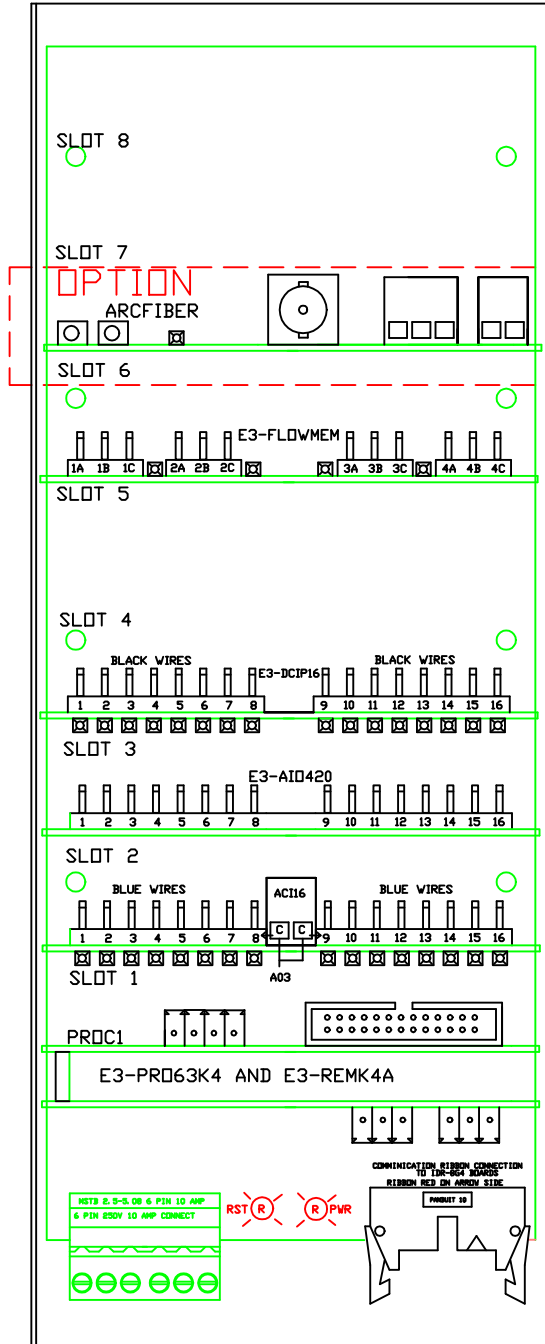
SLOT 8

SLOT 7

OPTION

ARCFIBER

SLOT 6

E3-FLOWMEM

1A 1B 1C 2A 2B 2C 3A 3B 3C 4A 4B 4C

SLOT 5

SLOT 4

BLACK WIRES

E3-DCIP16

BLACK WIRES

1 2 3 4 5 6 7 8 9 10 11 12 13 14 15 16

SLOT 3

E3-AIO420

1 2 3 4 5 6 7 8 9 10 11 12 13 14 15 16

SLOT 2

BLUE WIRES

ACI16

BLUE WIRES

1 2 3 4 5 6 7 8 C C 9 10 11 12 13 14 15 16

SLOT 1

A03

PROC1

E3-PRO63K4 AND E3-REMK4A

COMMUNICATION RIBBON CONNECTION TO IDR-8G4 BOARDS RIBBON RED ON ARROW SIDE

PANDUIT 10

MSTB 2.5-5.08 6 PIN 10 AMP

6 PIN 250V 10 AMP CONNECT

RST R

R PWR